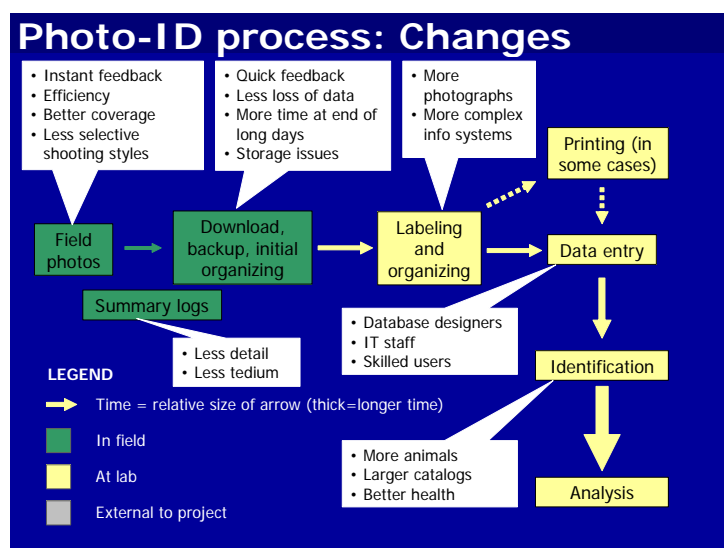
Photo-ID process: Changes

• Instant feedback
• Efficiency
• Better coverage
• Less selective shooting styles

• Quick feedback
• Less loss of data
• More time at end of long days
• Storage issues

• More photographs
• More complex info systems

Printing (in some cases)

Field photos

Download, backup, initial organizing

Labeling and organizing

Data entry

Summary logs

• Database designers
• IT staff
• Skilled users

• Less detail
• Less tedium

Identification

LEGEND

Time = relative size of arrow (thick=longer time)

In field

At lab

External to project

• More animals
• Larger catalogs
• Better health

Analysis